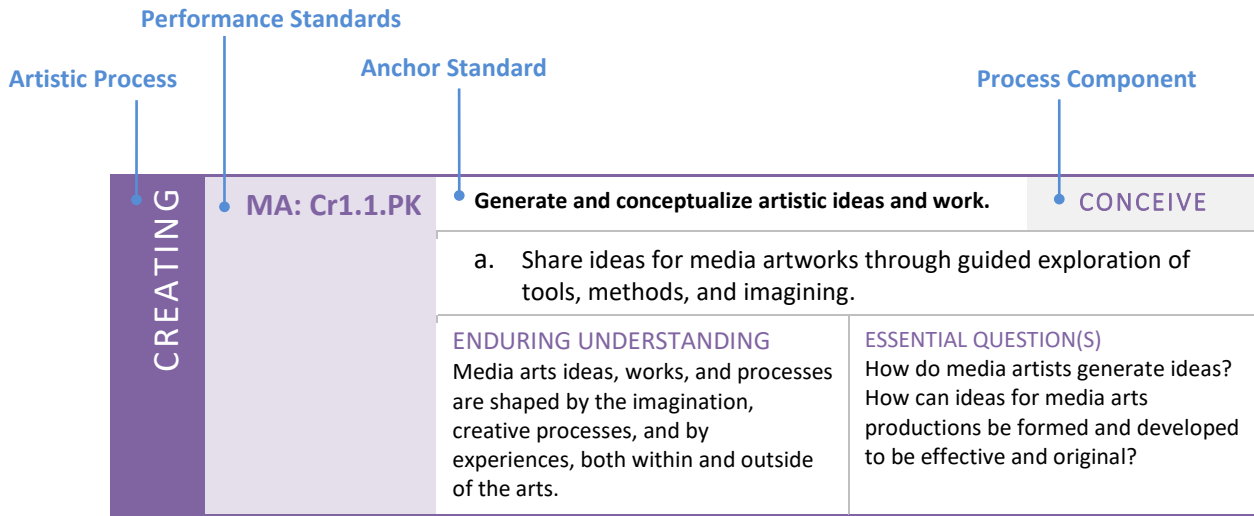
Performance Standards

Artistic Process

Anchor Standard

Process Component

CREATING

MA: Cr1.1.PK

Generate and conceptualize artistic ideas and work.

CONCEIVE

a. Share ideas for media artworks through guided exploration of tools, methods, and imagining.

| ENDURING UNDERSTANDING | ESSENTIAL QUESTION(S) |
|---|---|
| Media arts ideas, works, and processes are shaped by the imagination, creative processes, and by experiences, both within and outside of the arts. | How do media artists generate ideas? How can ideas for media arts productions be formed and developed to be effective and original? |